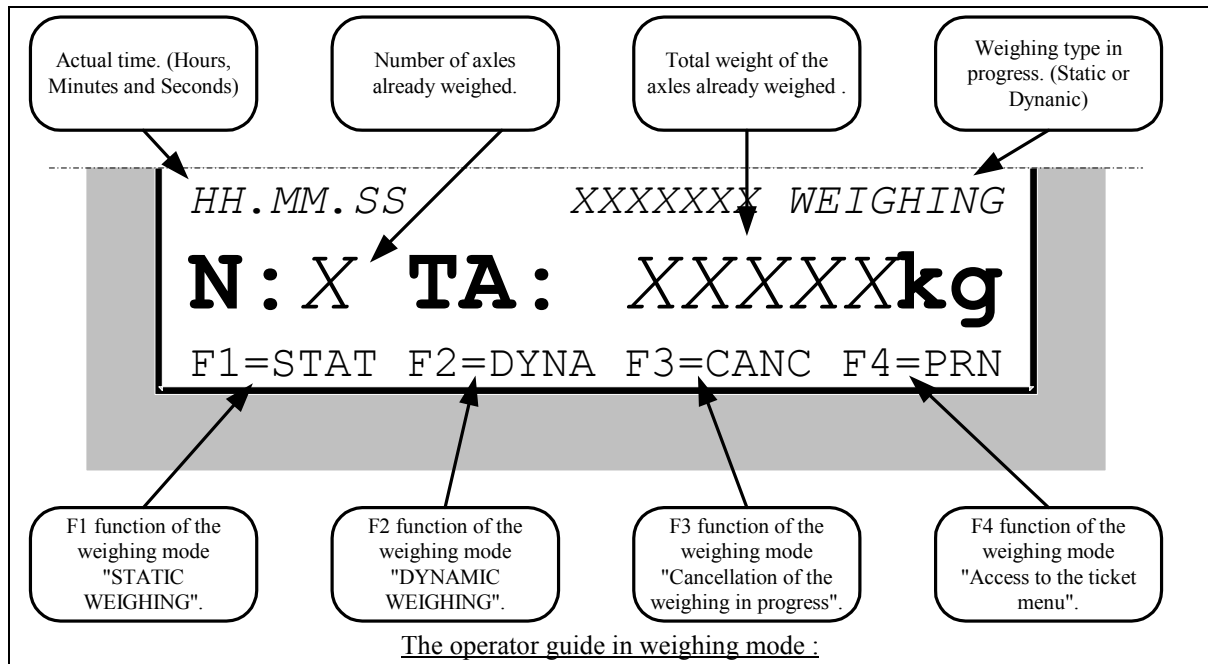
Actual time. (Hours, Minutes and Seconds)

Number of axles already weighed.

Total weight of the axles already weighed .

Weighing type in progress. (Static or Dynanic)

HH.MM.SS XXXXXXX WEIGHING

N:X TA: XXXXXkg

F1=STAT F2=DYNA F3=CANC F4=PRN

F1 function of the weighing mode "STATIC WEIGHING".

F2 function of the weighing mode "DYNAMIC WEIGHING".

F3 function of the weighing mode "Cancellation of the weighing in progress".

F4 function of the weighing mode "Access to the ticket menu".

The operator guide in weighing mode :